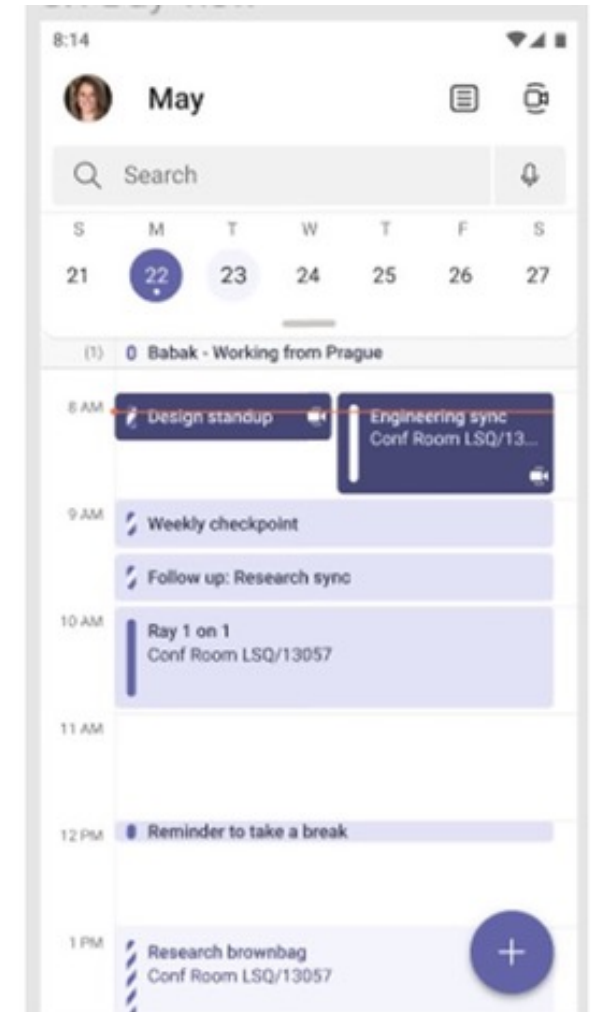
8:14

May

Search

S M T W T F S
21 22 23 24 25 26 27

(1) Babak - Working from Prague

8 AM Design standup

Engineering sync
Conf Room LSQ/13...

9 AM Weekly checkpoint

Follow up: Research sync

10 AM Ray 1 on 1
Conf Room LSQ/13057

11 AM

12 PM Reminder to take a break

1 PM Research brownbag
Conf Room LSQ/13057

+